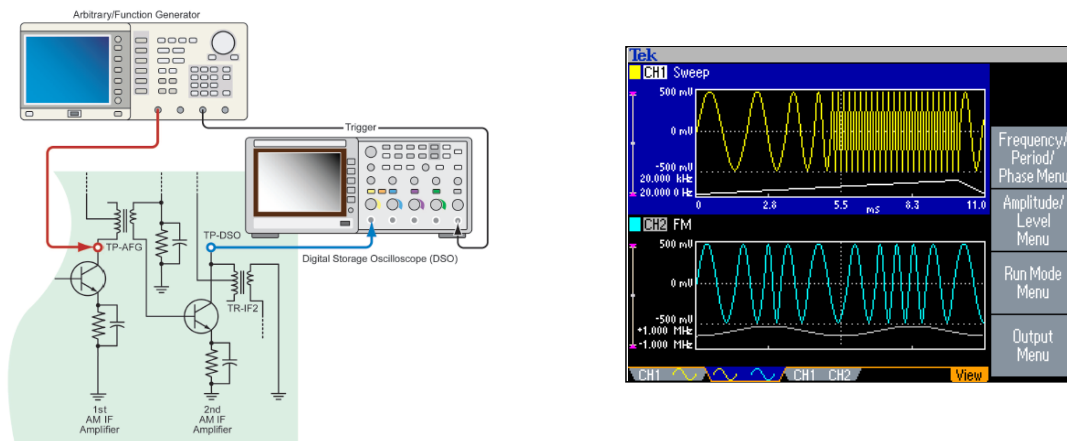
Arbitrary/Function Generator

Trigger

Digital Storage Oscilloscope (DSO)

TP-AFG

TP-DSO

TR-IF2

1st
AM IF
Amplifier

2nd
AM IF
Amplifier

Tek

CH1 Sweep

500 mV

0 mV

-500 mV
20.000 kHz
20.000 0 Hz

0 2.8 5.5 ms 8.3 11.0

CH2 FM

500 mV

0 mV

-500 mV
+1.000 MHz
-1.000 MHz

CH1 CH1 CH2 View

Frequency/
Period/
Phase Menu

Amplitude/
Level
Menu

Run Mode
Menu

Output
Menu